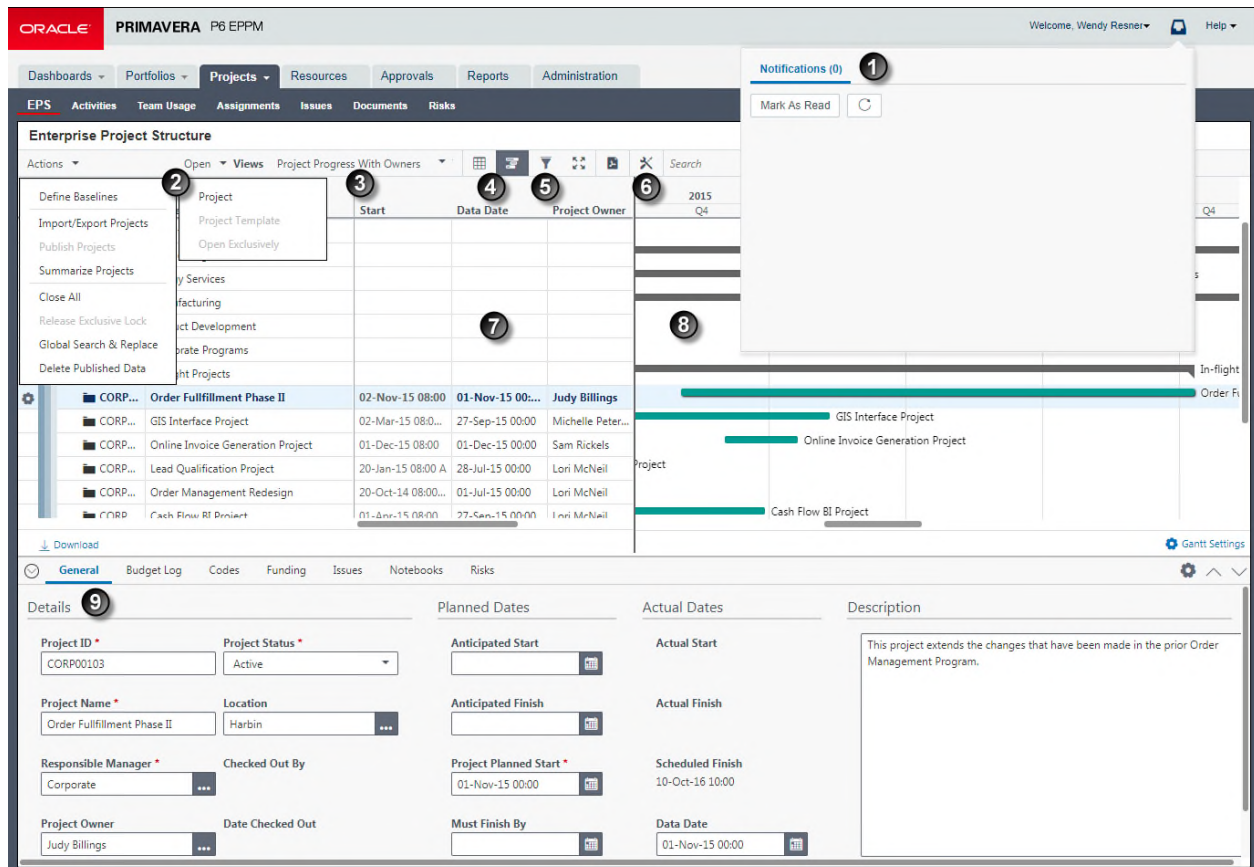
ORACLE PRIMAVERA P6 EPPM

Welcome, Wendy Resner ▾ Help ▾

Dashboards ▾ Portfolios ▾ Projects ▾ Resources Approvals Reports Administration

EPS Activities Team Usage Assignments Issues Documents Risks

Notifications (0) 1

Mark As Read

Enterprise Project Structure

Actions ▾ Open ▾ Views Project Progress With Owners ▾ Search

2 3 4 5 6

Define Baselines
Import/Export Projects
Publish Projects
Summarize Projects
Close All
Release Exclusive Lock
Global Search & Replace
Delete Published Data

Project
Project Template
Open Exclusively

| | | Start | Data Date | Project Owner |
|---|---|---|---|---|
| | y Services | | | |
| | facturing | | | |
| | ct Development | | | |
| | orate Programs | | | |
| | ght Projects | | | |
| CORP... | Order Fullfillment Phase II | 02-Nov-15 08:00 | 01-Nov-15 00:... | Judy Billings |
| CORP... | GIS Interface Project | 02-Mar-15 08:0... | 27-Sep-15 00:00 | Michelle Peter... |
| CORP... | Online Invoice Generation Project | 01-Dec-15 08:00 | 01-Dec-15 00:00 | Sam Rickels |
| CORP... | Lead Qualification Project | 20-Jan-15 08:00 A | 28-Jul-15 00:00 | Lori McNeil |
| CORP... | Order Management Redesign | 20-Oct-14 08:00... | 01-Jul-15 00:00 | Lori McNeil |
| CORP | Cash Flow BI Project | 01-Apr-15 08:00 | 27-Sep-15 00:00 | Lori McNeil |

7 8

2015
Q4 Q4

s
In-flight
Order Fu
GIS Interface Project
Online Invoice Generation Project
Project
Cash Flow BI Project

Download Gantt Settings

General Budget Log Codes Funding Issues Notebooks Risks

Details 9

Project ID * CORP00103
Project Status * Active
Project Name * Order Fullfillment Phase II
Location Harbin
Responsible Manager * Corporate
Checked Out By
Project Owner Judy Billings
Date Checked Out

Planned Dates
Anticipated Start
Anticipated Finish
Project Planned Start * 01-Nov-15 00:00
Must Finish By

Actual Dates
Actual Start
Actual Finish
Scheduled Finish 10-Oct-16 10:00
Data Date 01-Nov-15 00:00

Description
This project extends the changes that have been made in the prior Order Management Program.